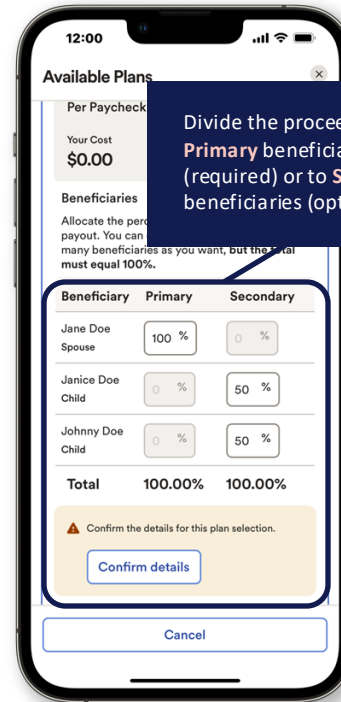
12:00

Available Plans

Per Paycheck

Your Cost
$0.00

Beneficiaries

Allocate the perc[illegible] payout. You can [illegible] many beneficiaries as you want, but the total must equal 100%.

Divide the procee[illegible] Primary beneficia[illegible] (required) or to S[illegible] beneficiaries (opt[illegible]

| Beneficiary | Primary | Secondary |
|---|---|---|
| Jane Doe Spouse | 100 % | 0 % |
| Janice Doe Child | 0 % | 50 % |
| Johnny Doe Child | 0 % | 50 % |
| Total | 100.00% | 100.00% |

Confirm the details for this plan selection.

Confirm details

Cancel